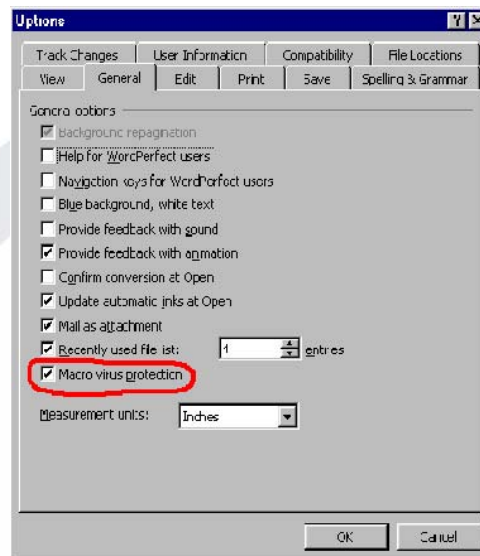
Options

Track Changes | User Information | Compatibility | File Locations
View | General | Edit | Print | Save | Spelling & Grammar

General options
Background repagination
Help for WordPerfect users
Navigation keys for WordPerfect users
Blue background, white text
Provide feedback with sound
Provide feedback with animation
Confirm conversion at Open
Update automatic links at Open
Mail as attachment
Recently used file list: 4 entries
Macro virus protection

Measurement units: Inches

OK Cancel